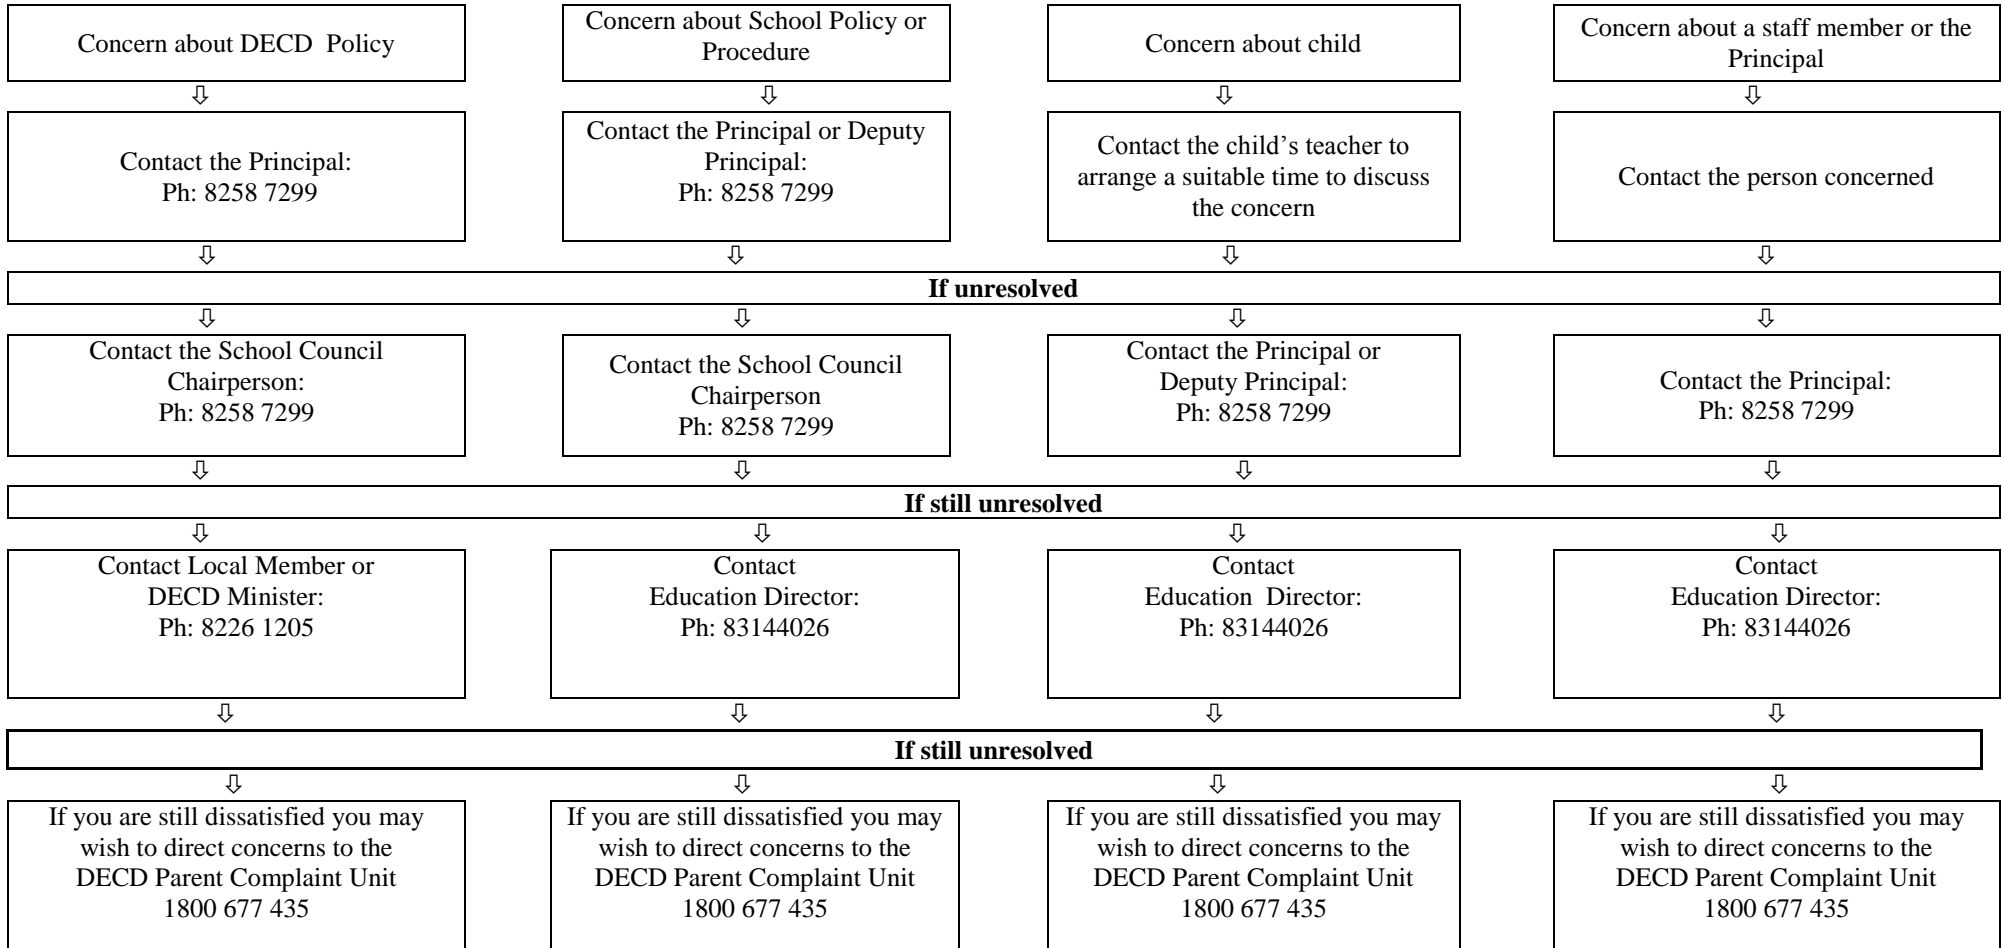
Concern about DECD Policy

Concern about School Policy or Procedure

Concern about child

Concern about a staff member or the Principal

Contact the Principal:
Ph: 8258 7299

Contact the Principal or Deputy Principal:
Ph: 8258 7299

Contact the child’s teacher to arrange a suitable time to discuss the concern

Contact the person concerned

**If unresolved**

Contact the School Council Chairperson:
Ph: 8258 7299

Contact the School Council Chairperson
Ph: 8258 7299

Contact the Principal or Deputy Principal:
Ph: 8258 7299

Contact the Principal:
Ph: 8258 7299

**If still unresolved**

Contact Local Member or DECD Minister:
Ph: 8226 1205

Contact Education Director:
Ph: 83144026

Contact Education Director:
Ph: 83144026

Contact Education Director:
Ph: 83144026

**If still unresolved**

If you are still dissatisfied you may wish to direct concerns to the DECD Parent Complaint Unit 1800 677 435

If you are still dissatisfied you may wish to direct concerns to the DECD Parent Complaint Unit 1800 677 435

If you are still dissatisfied you may wish to direct concerns to the DECD Parent Complaint Unit 1800 677 435

If you are still dissatisfied you may wish to direct concerns to the DECD Parent Complaint Unit 1800 677 435